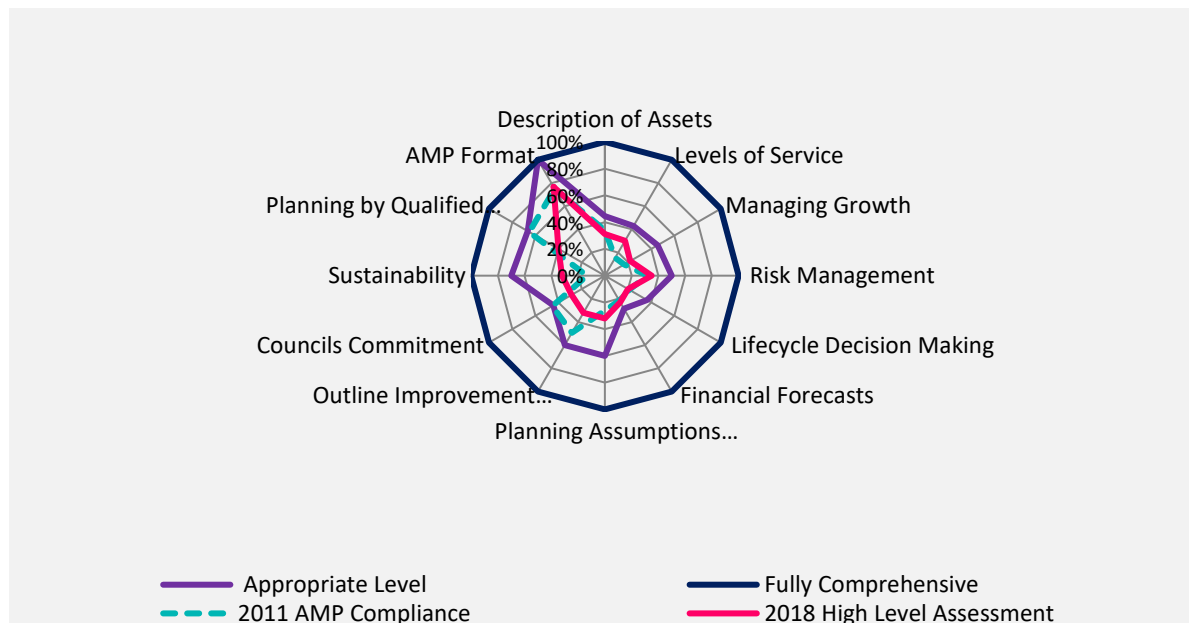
Description of Assets

100%

80%

60%

40%

20%

0%

Levels of Service

Managing Growth

Risk Management

Lifecycle Decision Making

Financial Forecasts

Planning Assumptions…

Outline Improvement…

Councils Commitment

Sustainability

Planning by Qualified…

AMP Format

Appropriate Level

Fully Comprehensive

2011 AMP Compliance

2018 High Level Assessment